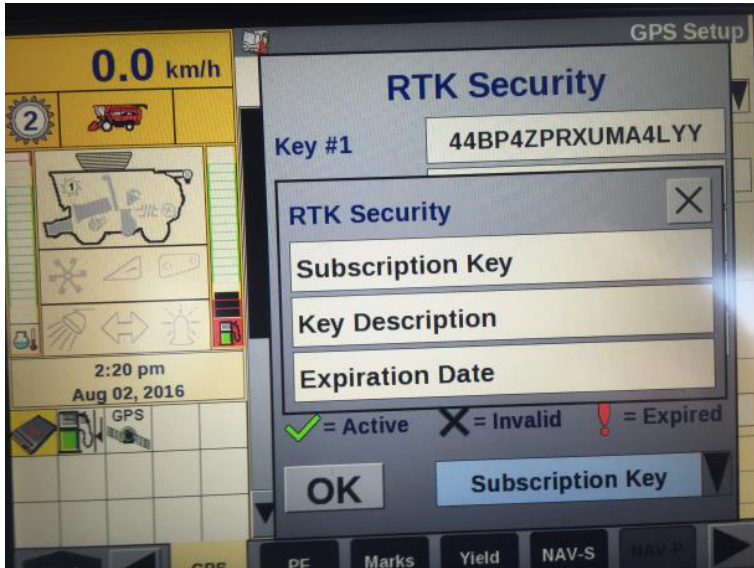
GPS Setup

0.0 km/h

2

2:20 pm
Aug 02, 2016

GPS

RTK Security

Key #1 44BP4ZPRXUMA4LYY

RTK Security

Subscription Key

Key Description

Expiration Date

= Active = Invalid = Expired

OK

Subscription Key

PF Marks Yield NAV-S NAV-P

GPS